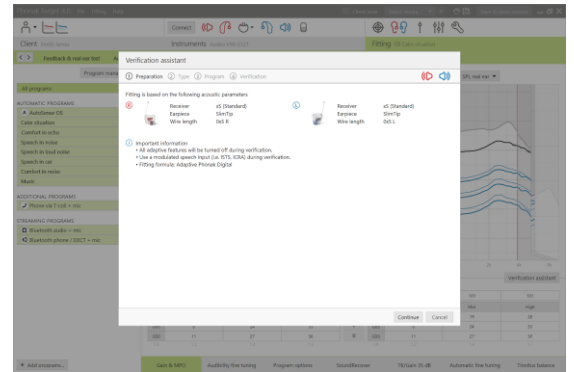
Connect

Client

Instruments

Fitting

Feedback & real ear test

Program name

All programs

AUTOMATIC PROGRAMS

AutoSense OS

Calm situation

Comfort in echo

Speech in noise

Speech in loud noise

Speech in car

Comfort in noise

Music

ADDITIONAL PROGRAMS

Phone via T-coil + mic

STREAMING PROGRAMS

Bluetooth audio + mic

Bluetooth phone / DECT + mic

Verification assistant

① Preparation ② Type ③ Program ④ Verification

Fitting is based on the following acoustic parameters

| | | |
|---|---|---|
| Receiver | xS (Standard) |
| Earpiece | SlimTip |
| Wire length | 0xS R |

| | | |
|---|---|---|
| Receiver | xS (Standard) |
| Earpiece | SlimTip |
| Wire length | 0xS L |

Important information
• All adaptive features will be turned off during verification.
• Use a modulated speech input (i.e. ISTS, ICRA) during verification.
• Fitting formula: Adaptive Phonak Digital

Continue Cancel

Verification assistant

+ Add accessories...

Gain & MPO

Audibility fine tuning

Program options

SoundRecover

Automatic fine tuning

Tinnitus balance